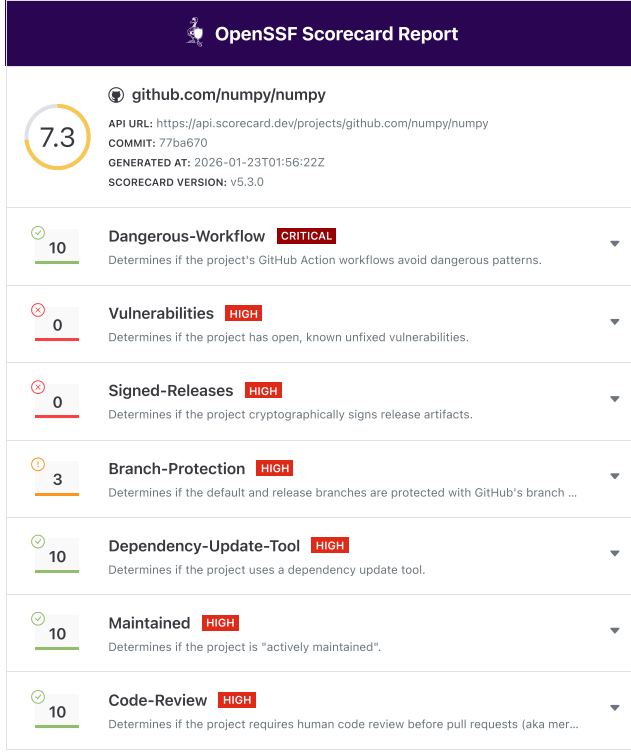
OpenSSF Scorecard Report

7.3

github.com/numpy/numpy

API URL: https://api.scorecard.dev/projects/github.com/numpy/numpy
COMMIT: 77ba670
GENERATED AT: 2026-01-23T01:56:22Z
SCORECARD VERSION: v5.3.0

10
Dangerous-Workflow CRITICAL
Determines if the project's GitHub Action workflows avoid dangerous patterns.

0
Vulnerabilities HIGH
Determines if the project has open, known unfixed vulnerabilities.

0
Signed-Releases HIGH
Determines if the project cryptographically signs release artifacts.

3
Branch-Protection HIGH
Determines if the default and release branches are protected with GitHub's branch ...

10
Dependency-Update-Tool HIGH
Determines if the project uses a dependency update tool.

10
Maintained HIGH
Determines if the project is "actively maintained".

10
Code-Review HIGH
Determines if the project requires human code review before pull requests (aka mer...